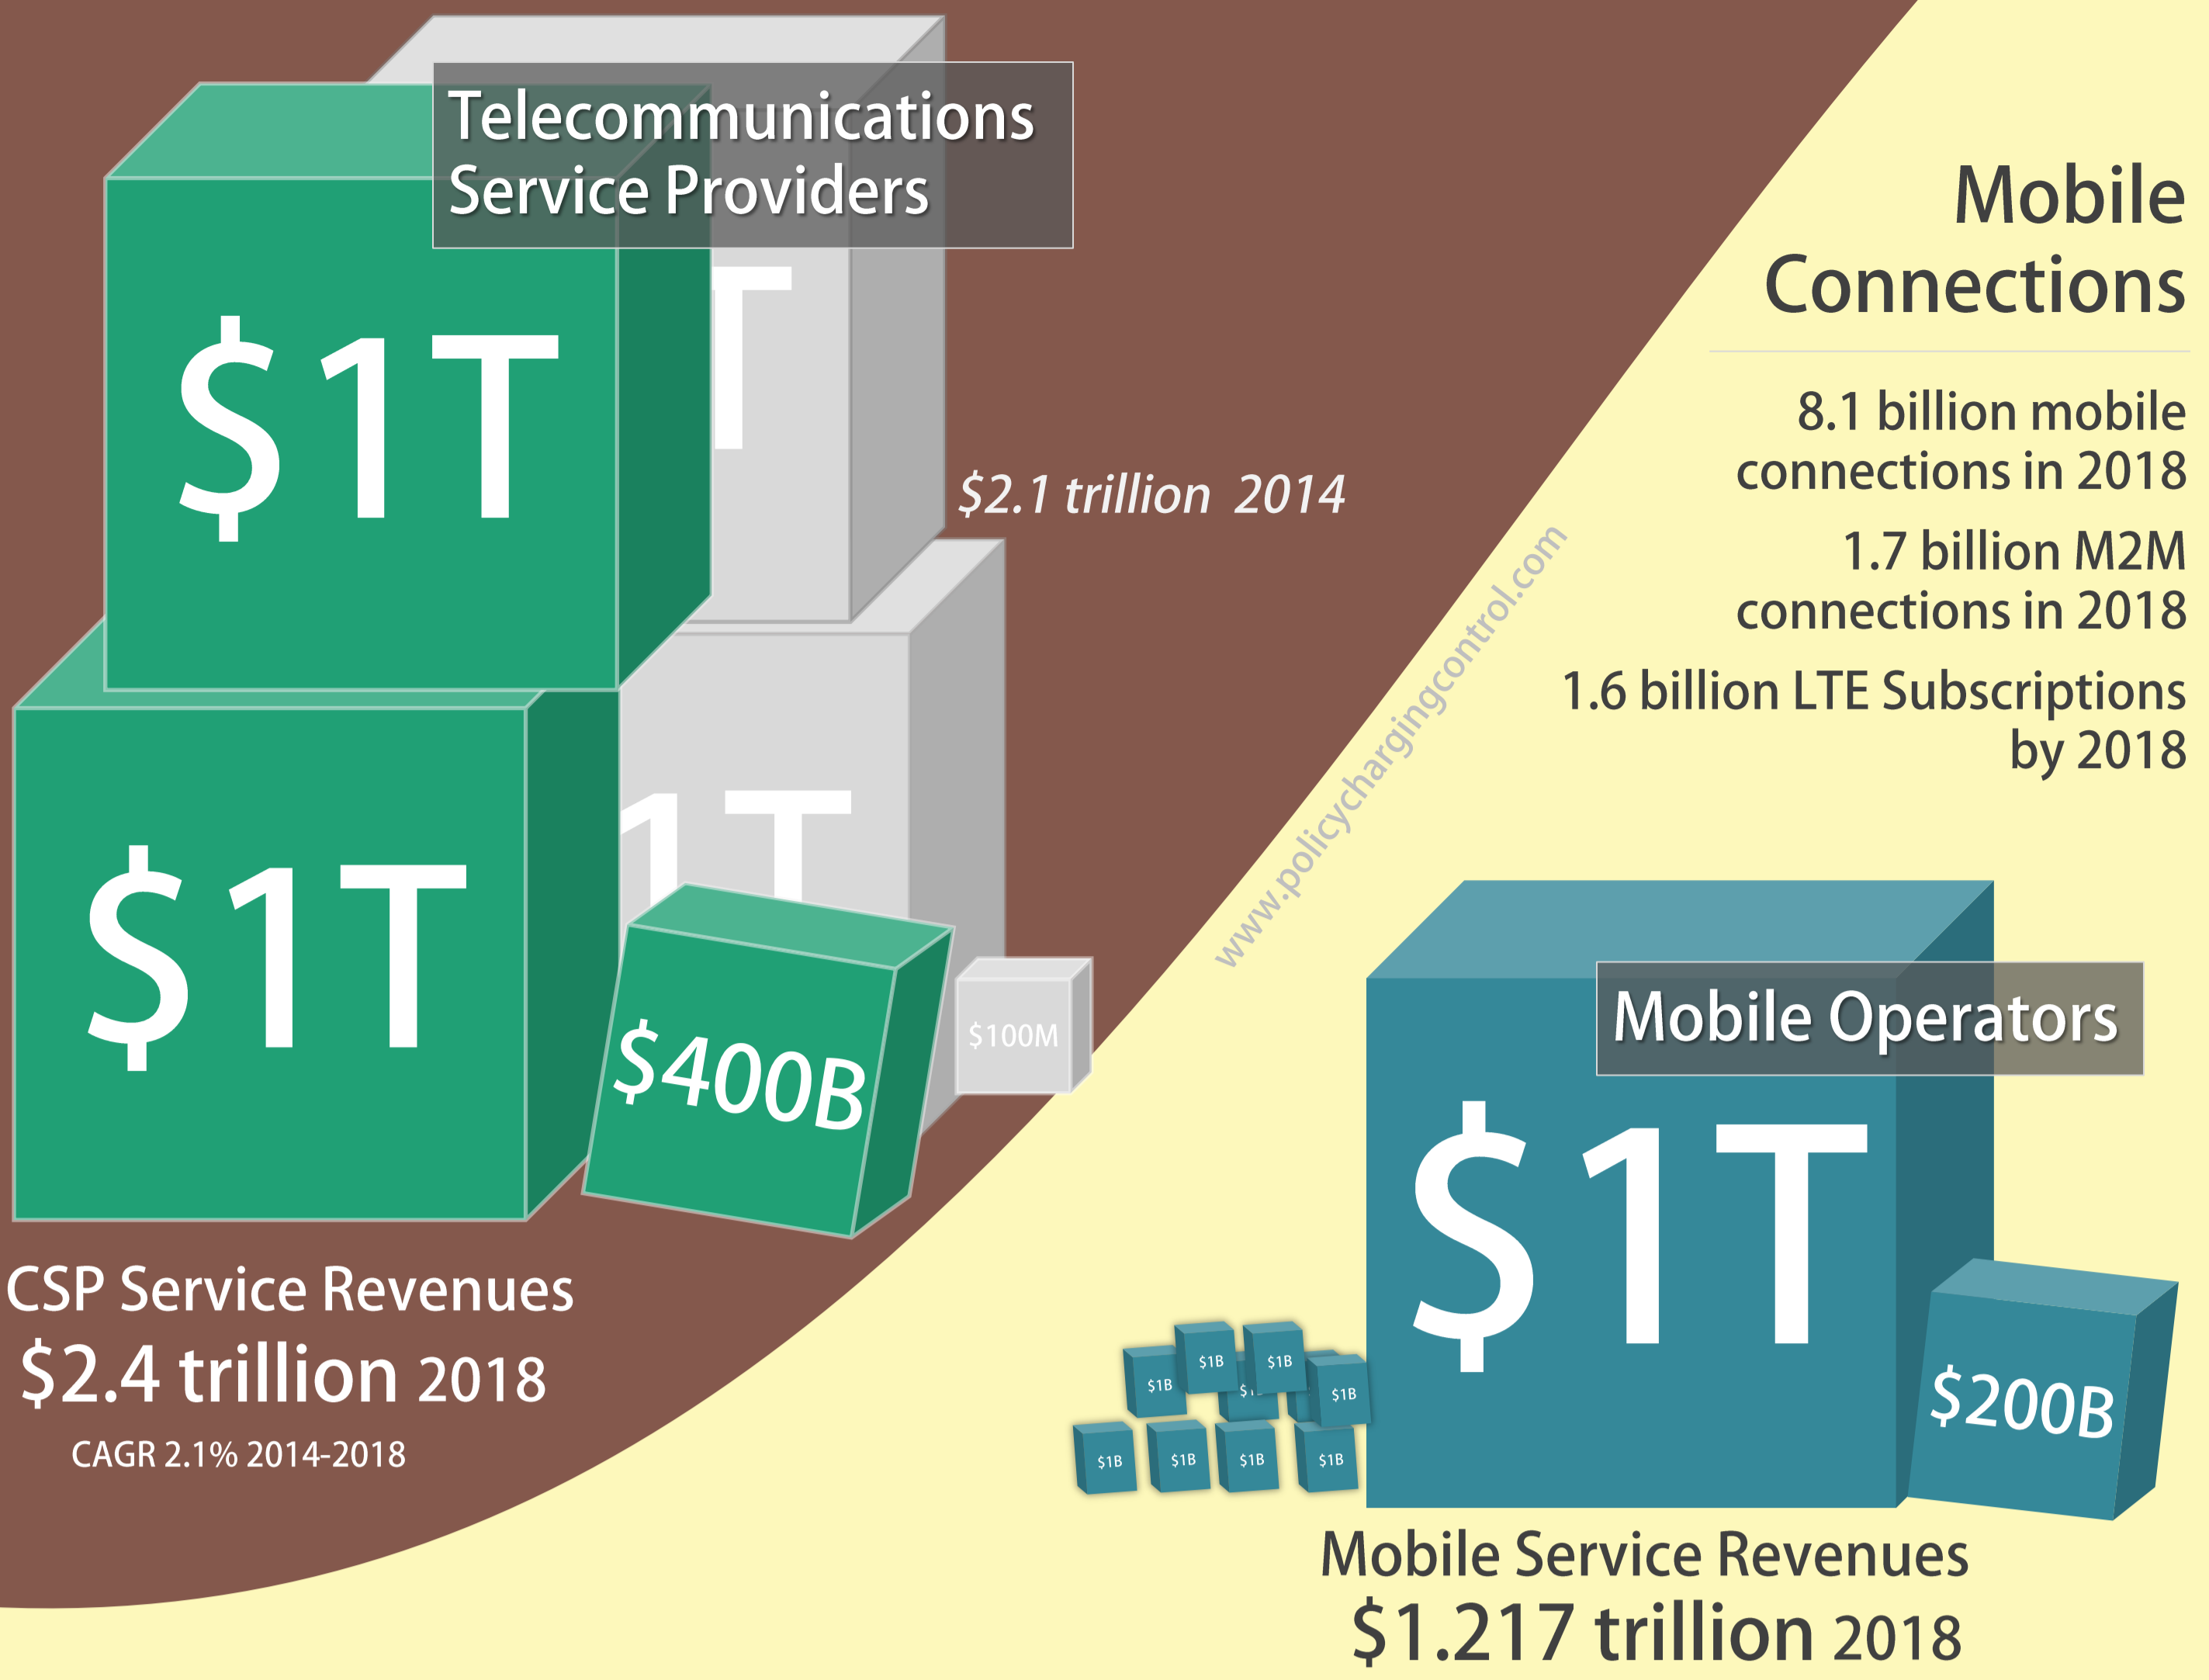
Telecommunications Service Providers

$1T

T

$2.1 trillion 2014

$1T

1T

$400B

$100M

CSP Service Revenues
$2.4 trillion 2018
CAGR 2.1% 2014-2018

www.policychargingcontrol.com

Mobile Connections

8.1 billion mobile connections in 2018

1.7 billion M2M connections in 2018

1.6 billion LTE Subscriptions by 2018

Mobile Operators

$1T

$200B

$1B $1B $1B $1B $1B $1B $1B $1B

Mobile Service Revenues
$1.217 trillion 2018